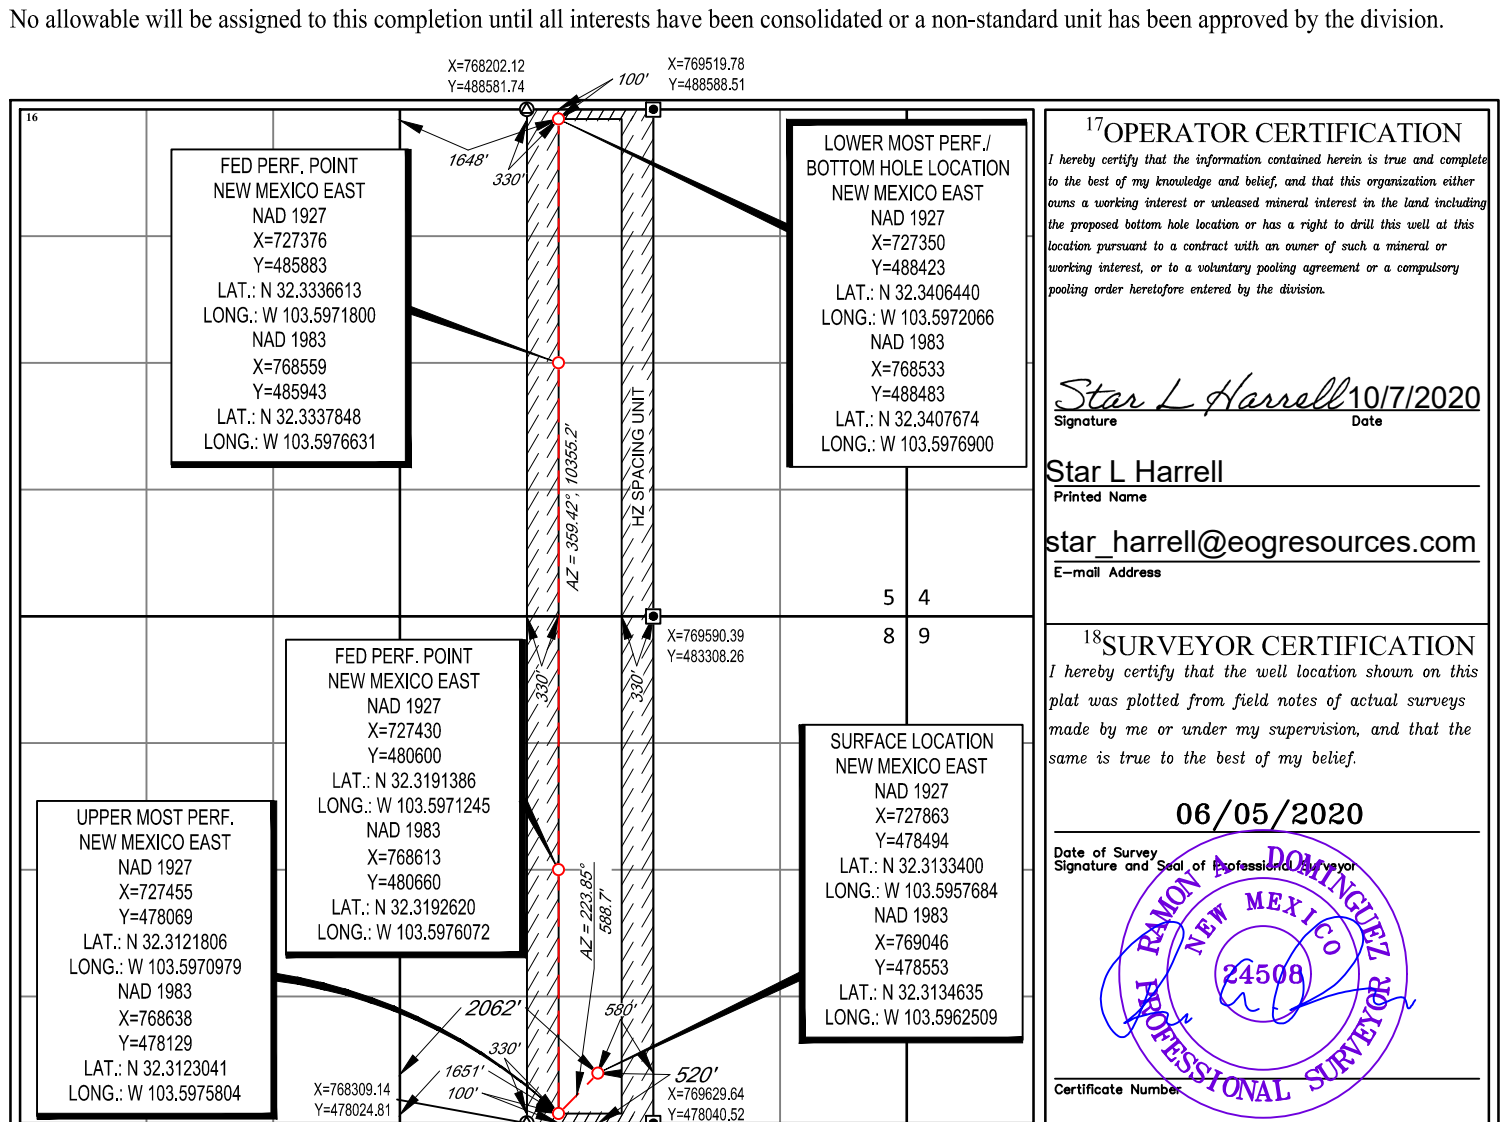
No allowable will be assigned to this completion until all interests have been consolidated or a non-standard unit has been approved by the division.

X=768202.12
Y=488581.74

X=769519.78
Y=488588.51

100'

16

1648'

330'

FED PERF. POINT
NEW MEXICO EAST
NAD 1927
X=727376
Y=485883
LAT.: N 32.3336613
LONG.: W 103.5971800
NAD 1983
X=768559
Y=485943
LAT.: N 32.3337848
LONG.: W 103.5976631

LOWER MOST PERF./
BOTTOM HOLE LOCATION
NEW MEXICO EAST
NAD 1927
X=727350
Y=488423
LAT.: N 32.3406440
LONG.: W 103.5972066
NAD 1983
X=768533
Y=488483
LAT.: N 32.3407674
LONG.: W 103.5976900

AZ = 359.42°, 10355.2'

HZ SPACING UNIT

5 4
8 9

X=769590.39
Y=483308.26

330'

330'

FED PERF. POINT
NEW MEXICO EAST
NAD 1927
X=727430
Y=480600
LAT.: N 32.3191386
LONG.: W 103.5971245
NAD 1983
X=768613
Y=480660
LAT.: N 32.3192620
LONG.: W 103.5976072

SURFACE LOCATION
NEW MEXICO EAST
NAD 1927
X=727863
Y=478494
LAT.: N 32.3133400
LONG.: W 103.5957684
NAD 1983
X=769046
Y=478553
LAT.: N 32.3134635
LONG.: W 103.5962509

UPPER MOST PERF.
NEW MEXICO EAST
NAD 1927
X=727455
Y=478069
LAT.: N 32.3121806
LONG.: W 103.5970979
NAD 1983
X=768638
Y=478129
LAT.: N 32.3123041
LONG.: W 103.5975804

AZ = 223.85°
588.7'

2062'
580'
330'
1651'
100'
520'

X=768309.14
Y=478024.81

X=769629.64
Y=478040.52

¹⁷OPERATOR CERTIFICATION
I hereby certify that the information contained herein is true and complete to the best of my knowledge and belief, and that this organization either owns a working interest or unleased mineral interest in the land including the proposed bottom hole location or has a right to drill this well at this location pursuant to a contract with an owner of such a mineral or working interest, or to a voluntary pooling agreement or a compulsory pooling order heretofore entered by the division.

Star L Harrell 10/7/2020
Signature Date

Star L Harrell
Printed Name

star_harrell@eogresources.com
E-mail Address

¹⁸SURVEYOR CERTIFICATION
I hereby certify that the well location shown on this plat was plotted from field notes of actual surveys made by me or under my supervision, and that the same is true to the best of my belief.

06/05/2020
Date of Survey
Signature and Seal of Professional Surveyor

RAMON A. DOMINGUEZ
NEW MEXICO
24508
PROFESSIONAL SURVEYOR

Certificate Number